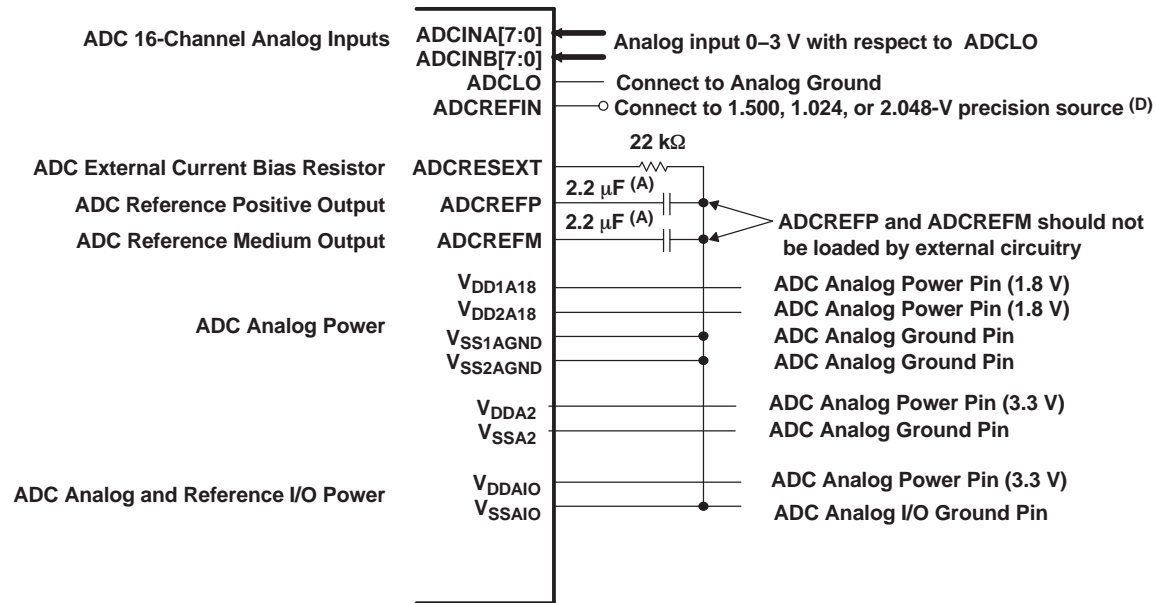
ADC 16-Channel Analog Inputs

ADCINA[7:0]
ADCINB[7:0]
ADCLO
ADCREFIN

Analog input 0–3 V with respect to ADCLO
Connect to Analog Ground
Connect to 1.500, 1.024, or 2.048-V precision source $^{(D)}$

22 k$\Omega$

ADC External Current Bias Resistor ADCRESEXT
ADC Reference Positive Output ADCREFP
ADC Reference Medium Output ADCREFM

2.2 $\mu$F $^{(A)}$
2.2 $\mu$F $^{(A)}$

ADCREFP and ADCREFM should not be loaded by external circuitry

ADC Analog Power

$V_{DD1A18}$
$V_{DD2A18}$
$V_{SS1AGND}$
$V_{SS2AGND}$

ADC Analog Power Pin (1.8 V)
ADC Analog Power Pin (1.8 V)
ADC Analog Ground Pin
ADC Analog Ground Pin

$V_{DDA2}$
$V_{SSA2}$

ADC Analog Power Pin (3.3 V)
ADC Analog Ground Pin

ADC Analog and Reference I/O Power

$V_{DDAIO}$
$V_{SSAIO}$

ADC Analog Power Pin (3.3 V)
ADC Analog I/O Ground Pin